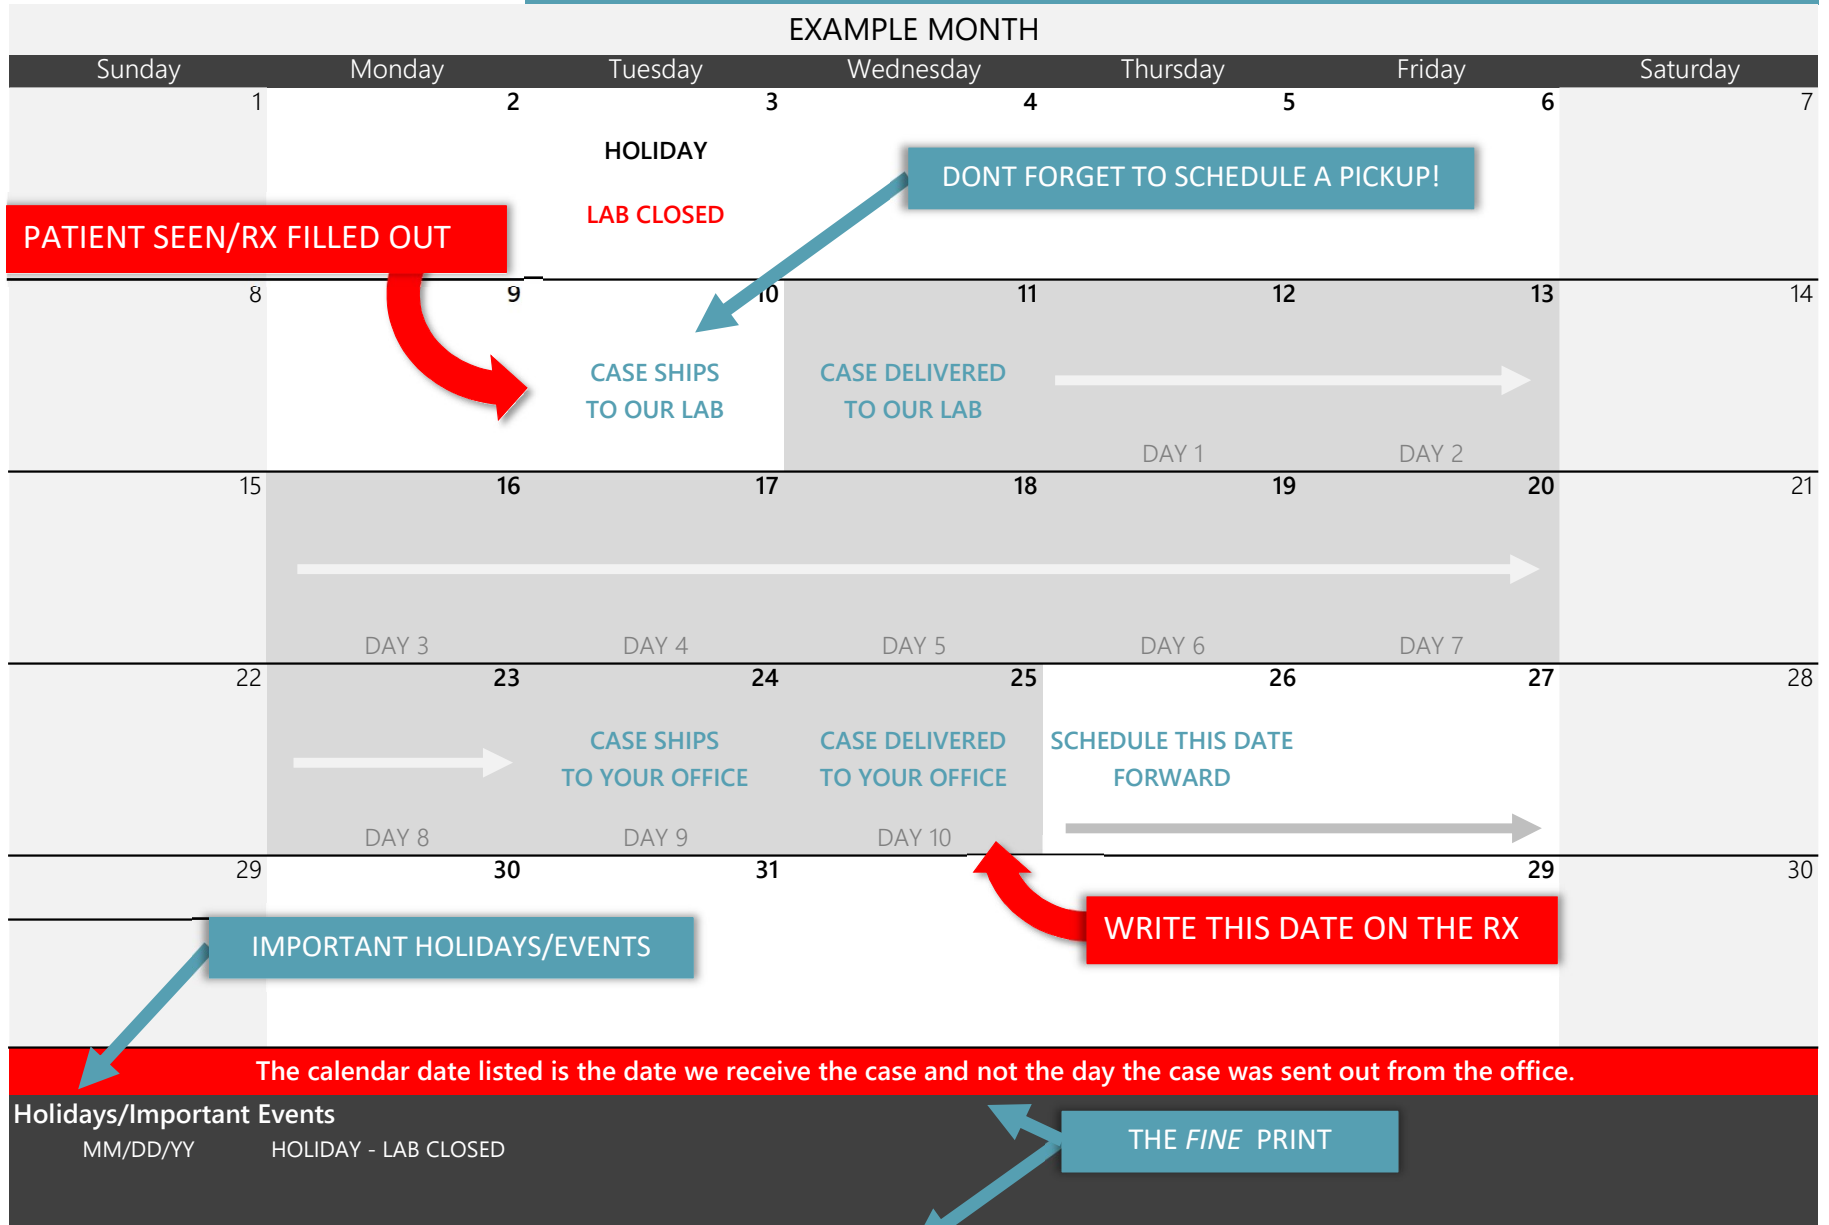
EXAMPLE MONTH

| Sunday | Monday | Tuesday | Wednesday | Thursday | Friday | Saturday |
|---|---|---|---|---|---|---|
| 1 | 2 | 3 HOLIDAY LAB CLOSED | 4 | 5 | 6 | 7 |
| 8 | 9 | 10 CASE SHIPS TO OUR LAB | 11 CASE DELIVERED TO OUR LAB | 12 DAY 1 | 13 DAY 2 | 14 |
| 15 | 16 DAY 3 | 17 DAY 4 | 18 DAY 5 | 19 DAY 6 | 20 DAY 7 | 21 |
| 22 | 23 DAY 8 | 24 CASE SHIPS TO YOUR OFFICE DAY 9 | 25 CASE DELIVERED TO YOUR OFFICE DAY 10 | 26 SCHEDULE THIS DATE FORWARD | 27 | 28 |
| 29 | 30 | 31 | | | 29 | 30 |

DONT FORGET TO SCHEDULE A PICKUP!

PATIENT SEEN/RX FILLED OUT

WRITE THIS DATE ON THE RX

IMPORTANT HOLIDAYS/EVENTS

The calendar date listed is the date we receive the case and not the day the case was sent out from the office.

Holidays/Important Events
MM/DD/YY HOLIDAY - LAB CLOSED

THE *FINE* PRINT